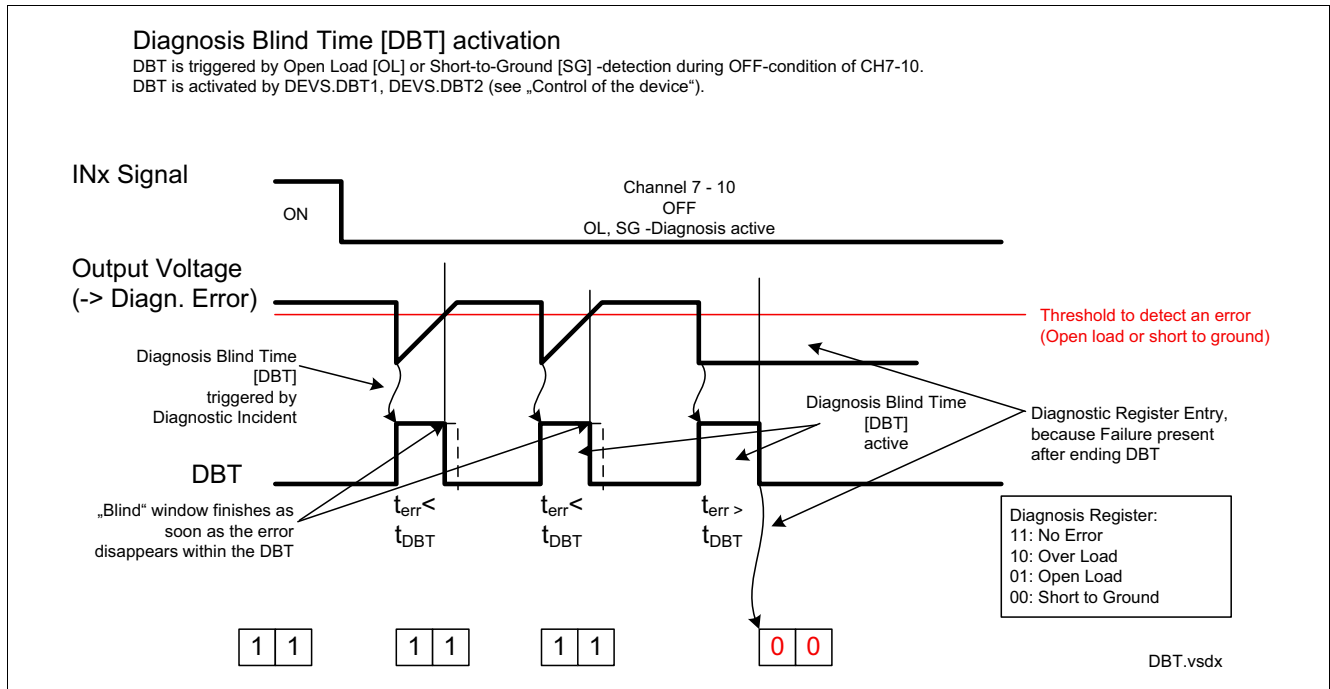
Diagnosis Blind Time [DBT] activation
DBT is triggered by Open Load [OL] or Short-to-Ground [SG] -detection during OFF-condition of CH7-10.
DBT is activated by DEVS.DBT1, DEVS.DBT2 (see „Control of the device“).

INx Signal

ON

Channel 7 - 10
OFF
OL, SG -Diagnosis active

Output Voltage
(-> Diagn. Error)

Threshold to detect an error
(Open load or short to ground)

Diagnosis Blind Time [DBT] triggered by Diagnostic Incident

Diagnosis Blind Time [DBT] active

Diagnostic Register Entry, because Failure present after ending DBT

DBT

„Blind“ window finishes as soon as the error disappears within the DBT

$t_{err}<$ $t_{DBT}$

$t_{err}<$ $t_{DBT}$

$t_{err}>$ $t_{DBT}$

Diagnosis Register:
11: No Error
10: Over Load
01: Open Load
00: Short to Ground

| 1 | 1 |

| 1 | 1 |

| 1 | 1 |

| 0 | 0 |

DBT.vsdx